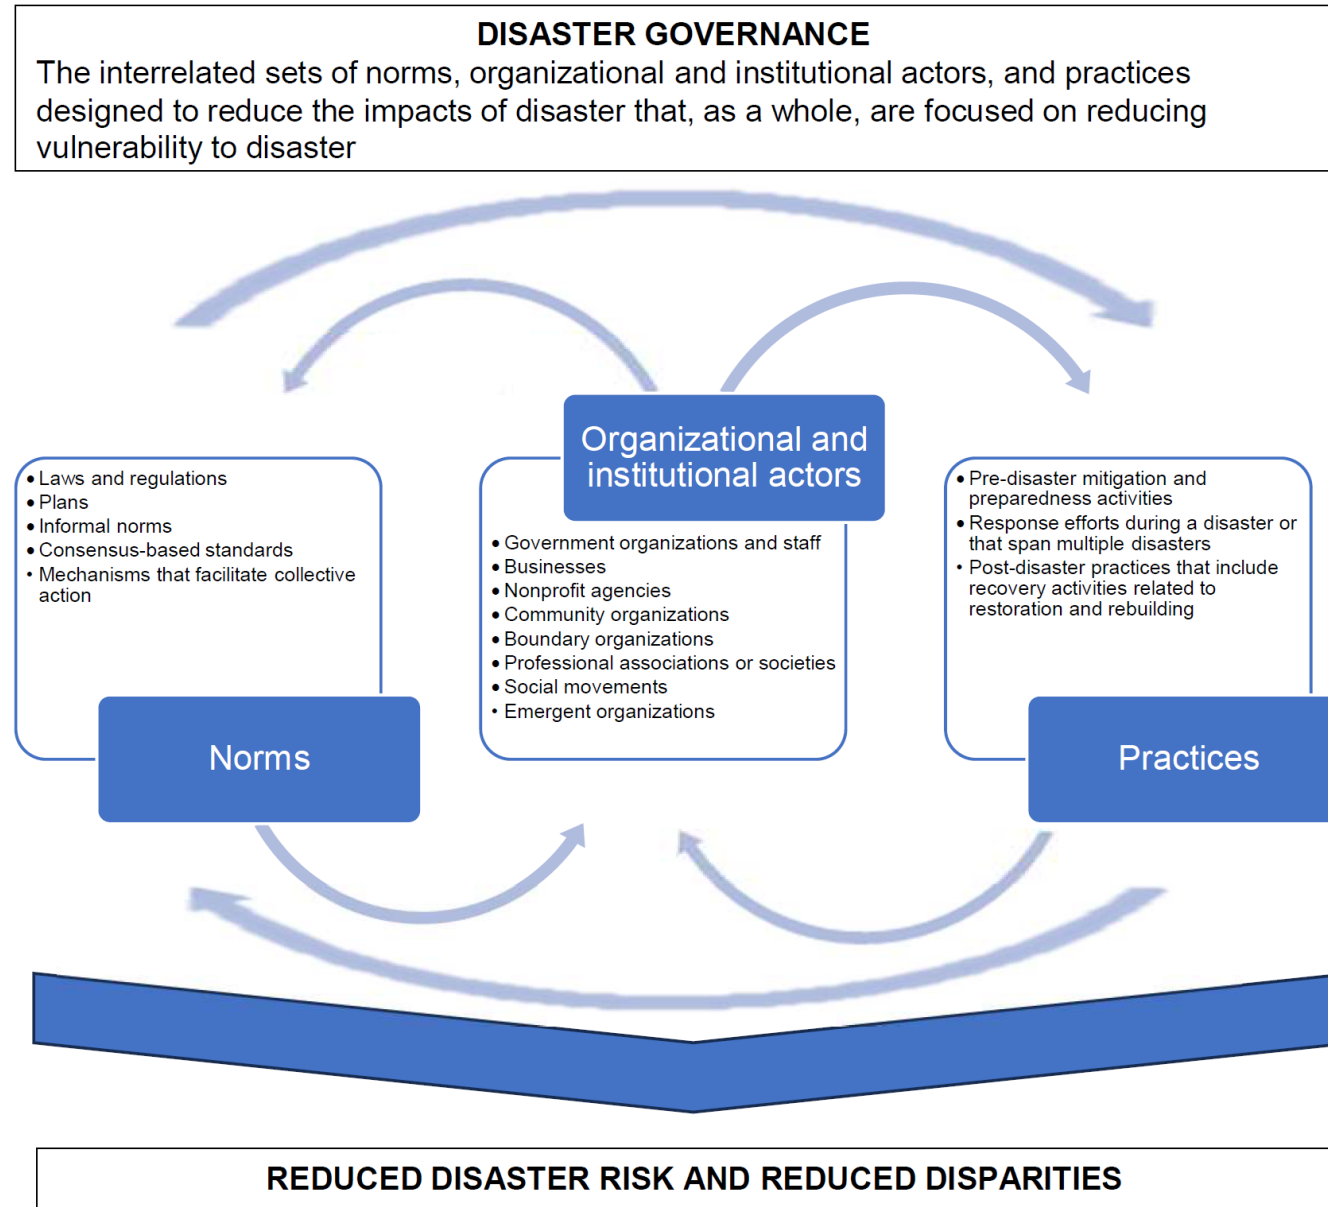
DISASTER GOVERNANCE

The interrelated sets of norms, organizational and institutional actors, and practices designed to reduce the impacts of disaster that, as a whole, are focused on reducing vulnerability to disaster

- Laws and regulations
- Plans
- Informal norms
- Consensus-based standards
- Mechanisms that facilitate collective action

Norms

Organizational and institutional actors

- Government organizations and staff
- Businesses
- Nonprofit agencies
- Community organizations
- Boundary organizations
- Professional associations or societies
- Social movements
- Emergent organizations

- Pre-disaster mitigation and preparedness activities
- Response efforts during a disaster or that span multiple disasters
- Post-disaster practices that include recovery activities related to restoration and rebuilding

Practices

REDUCED DISASTER RISK AND REDUCED DISPARITIES